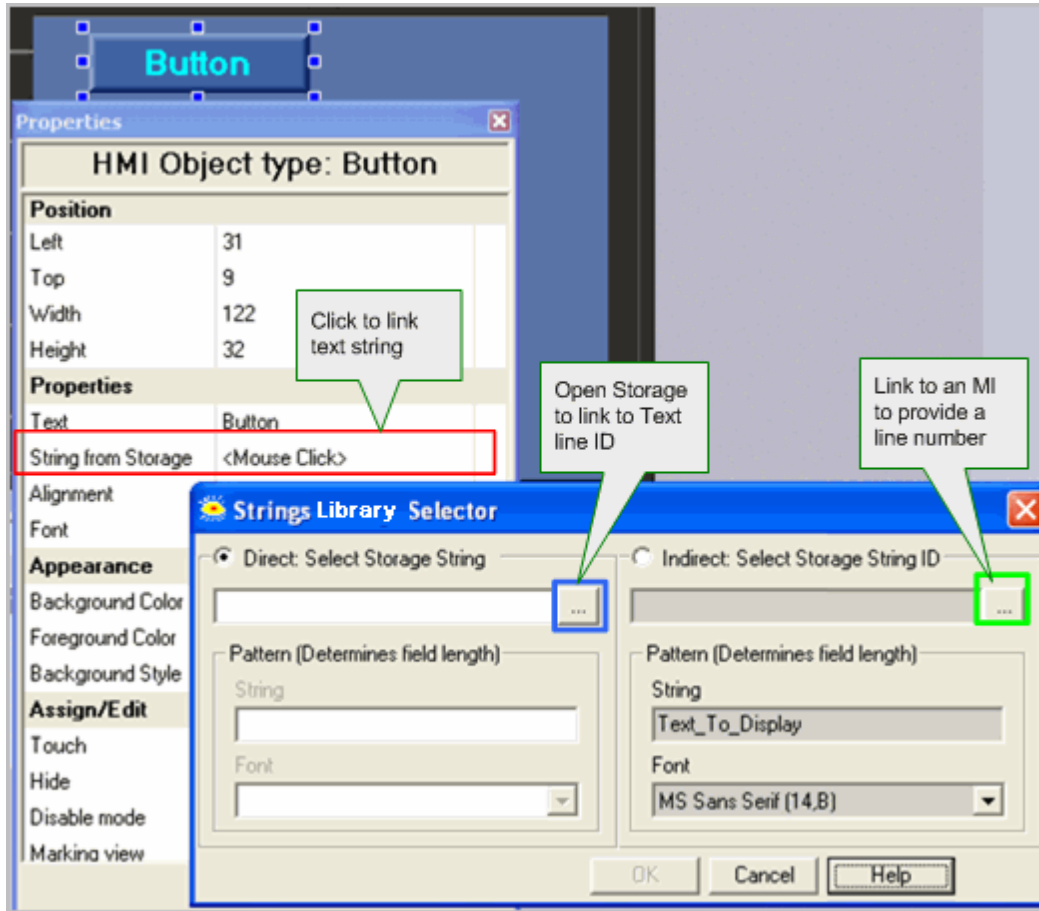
Button

Properties

HMI Object type: Button

| Position | |
|---|---|
| Left | 31 |
| Top | 9 |
| Width | 122 |
| Height | 32 |
| Properties | |
| Text | Button |
| String from Storage | <Mouse Click> |
| Alignment | |
| Font | |
| Appearance | |
| Background Color | |
| Foreground Color | |
| Background Style | |
| Assign/Edit | |
| Touch | |
| Hide | |
| Disable mode | |
| Marking view | |

Click to link text string

Open Storage to link to Text line ID

Link to an MI to provide a line number

Strings Library Selector

Direct: Select Storage String

...

Pattern (Determines field length)

String

Font

Indirect: Select Storage String ID

...

Pattern (Determines field length)

String

Text_To_Display

Font

MS Sans Serif (14,B)

OK

Cancel

Help